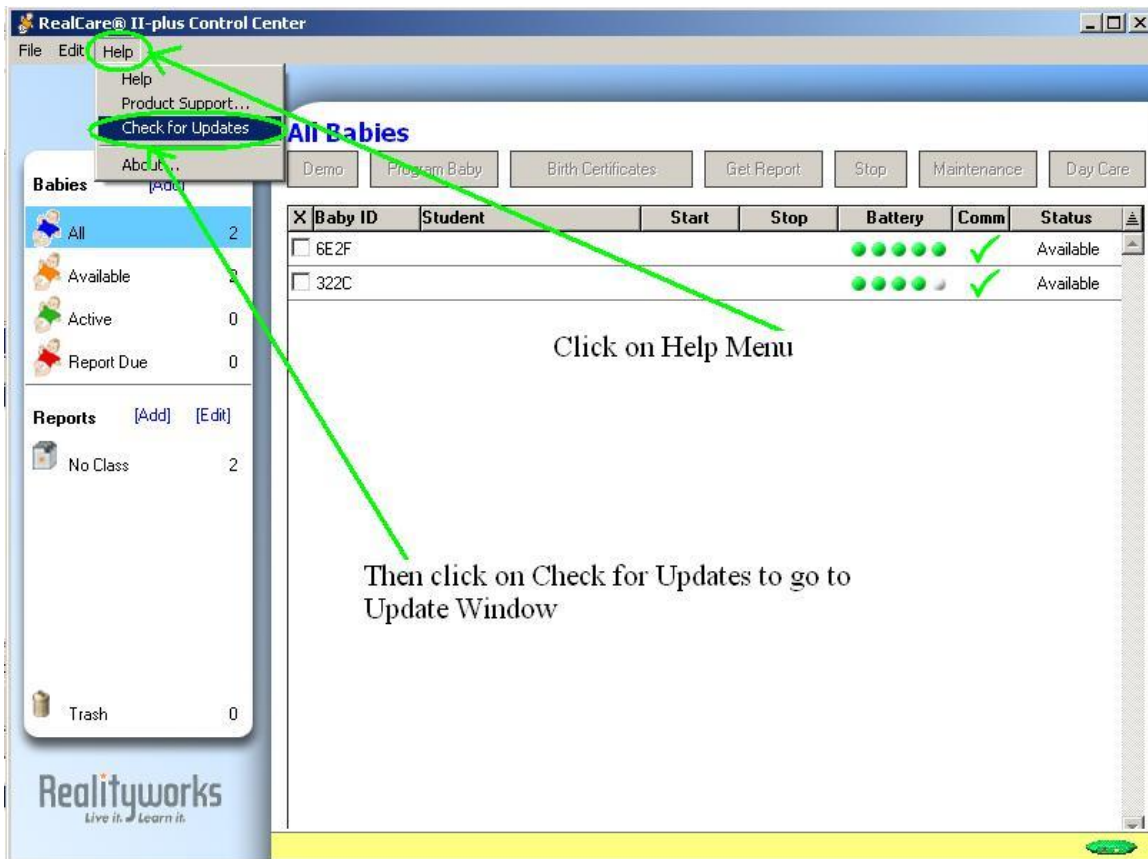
RealCare® II-plus Control Center

File Edit Help

Help
Product Support...
Check for Updates
About...

All Babies

Demo Program Baby Birth Certificates Get Report Stop Maintenance Day Care

Babies [Add]

All 2
Available 2
Active 0
Report Due 0

Reports [Add] [Edit]

No Class 2

Trash 0

| X | Baby ID | Student | Start | Stop | Battery | Comm | Status |
|---|---|---|---|---|---|---|---|
| ☐ | 6E2F | | | | | ✓ | Available |
| ☐ | 322C | | | | | ✓ | Available |

Click on Help Menu

Then click on Check for Updates to go to Update Window

Realityworks
Live it. Learn it.